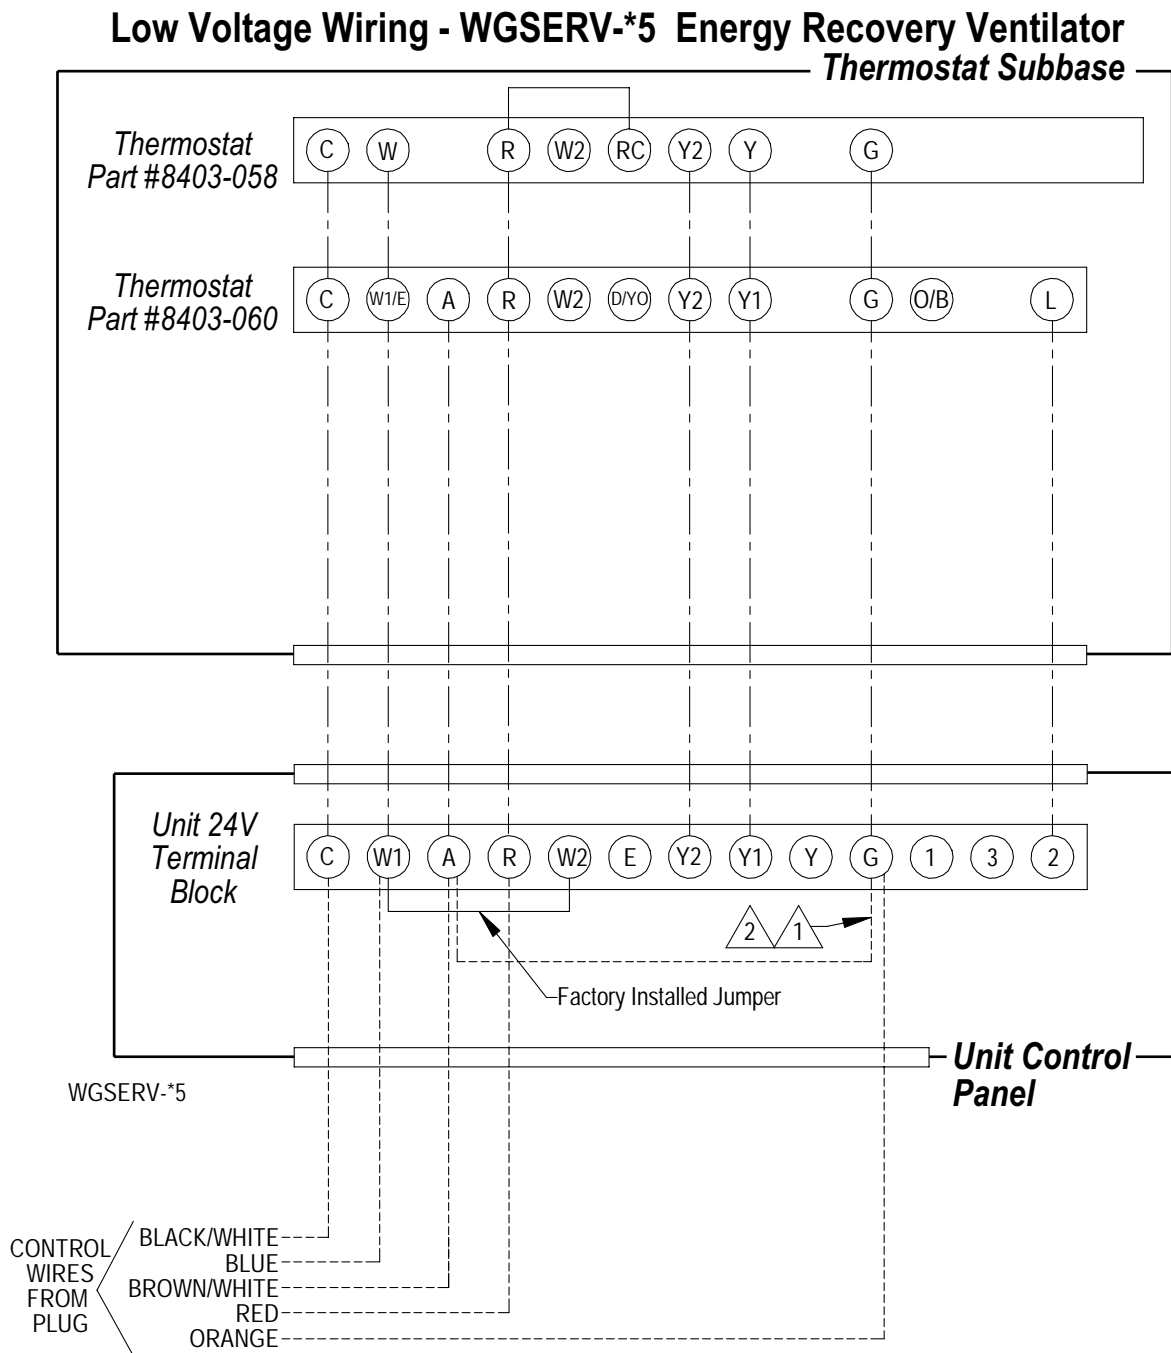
Low Voltage Wiring - WGSERV-*5 Energy Recovery Ventilator

Thermostat Subbase

Thermostat Part #8403-058

C W R W2 RC Y2 Y G

Thermostat Part #8403-060

C W1/E A R W2 D/YO Y2 Y1 G O/B L

Unit 24V Terminal Block

C W1 A R W2 E Y2 Y1 Y G 1 3 2

2 1

Factory Installed Jumper

Unit Control Panel

WGSERV-*5

CONTROL WIRES FROM PLUG

BLACK/WHITE
BLUE
BROWN/WHITE
RED
ORANGE